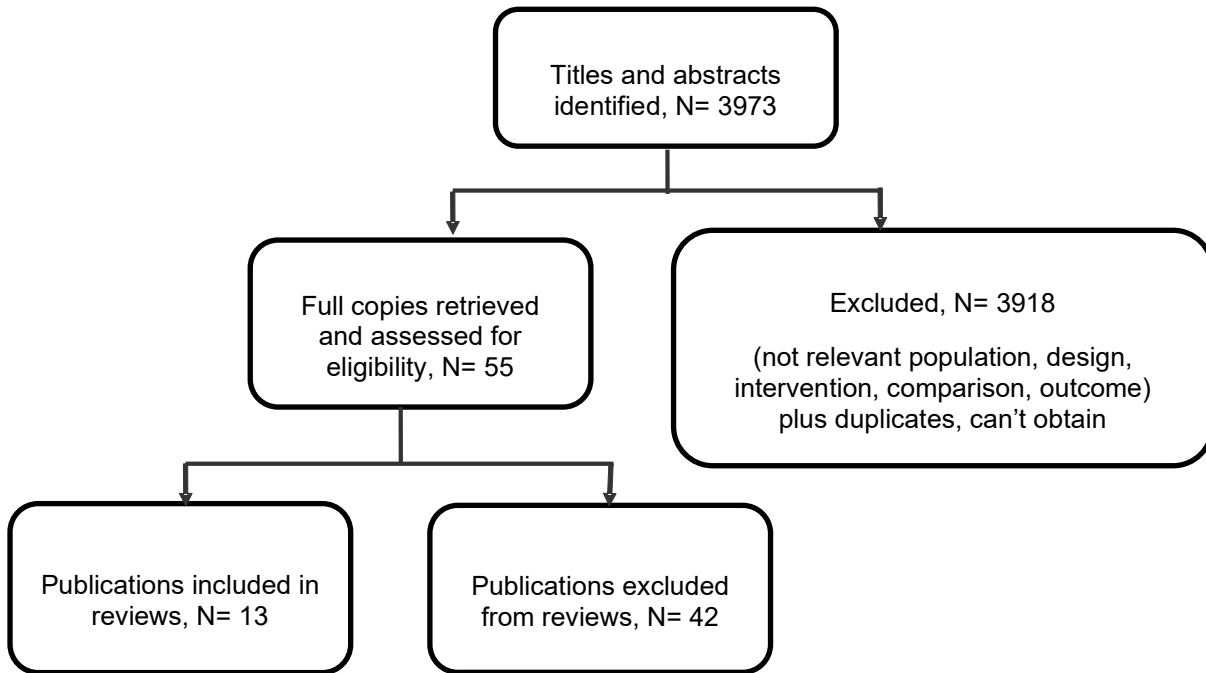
Titles and abstracts identified, N= 3973

Full copies retrieved and assessed for eligibility, N= 55

Excluded, N= 3918

(not relevant population, design, intervention, comparison, outcome) plus duplicates, can’t obtain

Publications included in reviews, N= 13

Publications excluded from reviews, N= 42